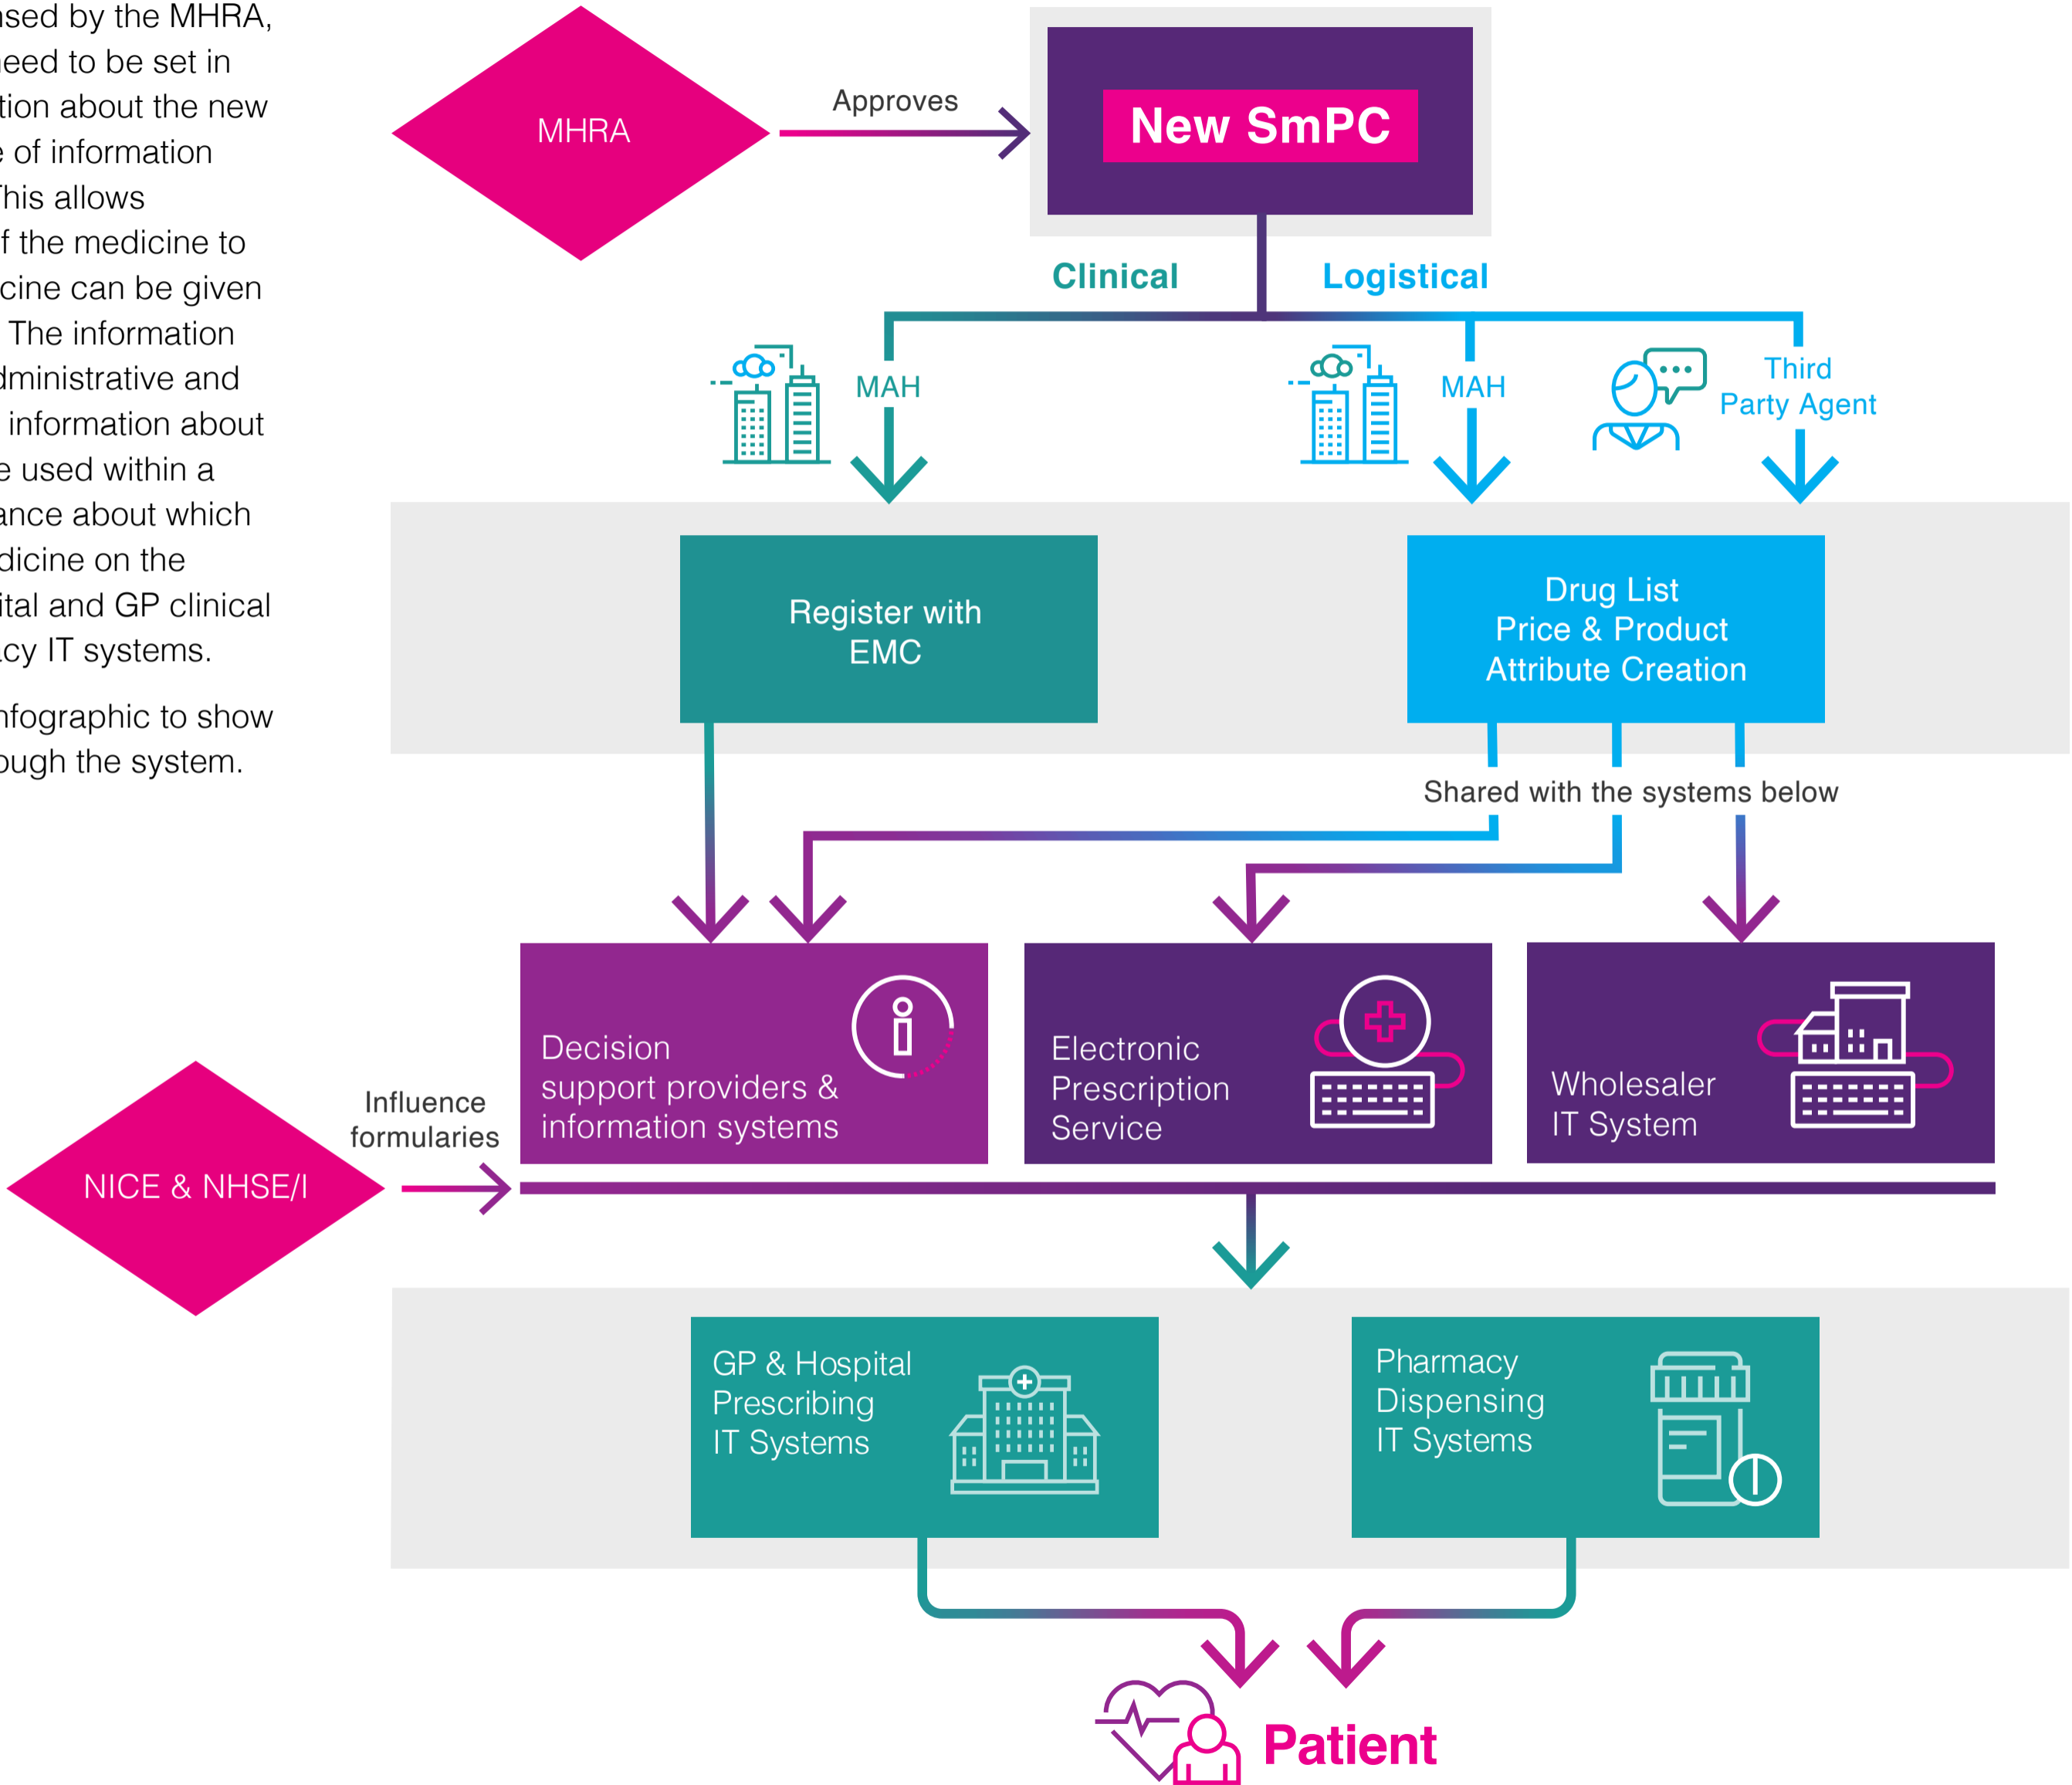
ised by the MHRA, need to be set in tion about the new e of information This allows f the medicine to cine can be given The information dministrative and information about e used within a ance about which dicine on the ital and GP clinical cy IT systems.

nfographic to show ough the system.

MHRA

Approves

New SmPC

Clinical

Logistical

MAH

MAH

Third Party Agent

Register with EMC

Drug List Price & Product Attribute Creation

Shared with the systems below

Decision support providers & information systems

Electronic Prescription Service

Wholesaler IT System

Influence formularies

NICE & NHSE/I

GP & Hospital Prescribing IT Systems

Pharmacy Dispensing IT Systems

Patient